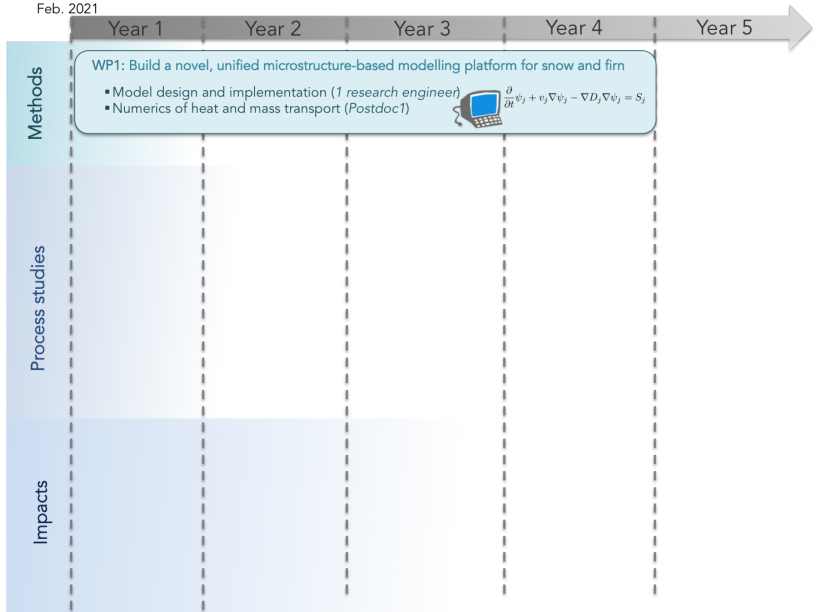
Feb. 2021

Year 1 Year 2 Year 3 Year 4 Year 5

Methods

WP1: Build a novel, unified microstructure-based modelling platform for snow and firn

▪ Model design and implementation (*1 research engineer*)
▪ Numerics of heat and mass transport (*Postdoc1*)

$\frac{\partial}{\partial t}\psi_j + v_j\nabla\psi_j - \nabla D_j\nabla\psi_j = S_j$

Process studies

Impacts